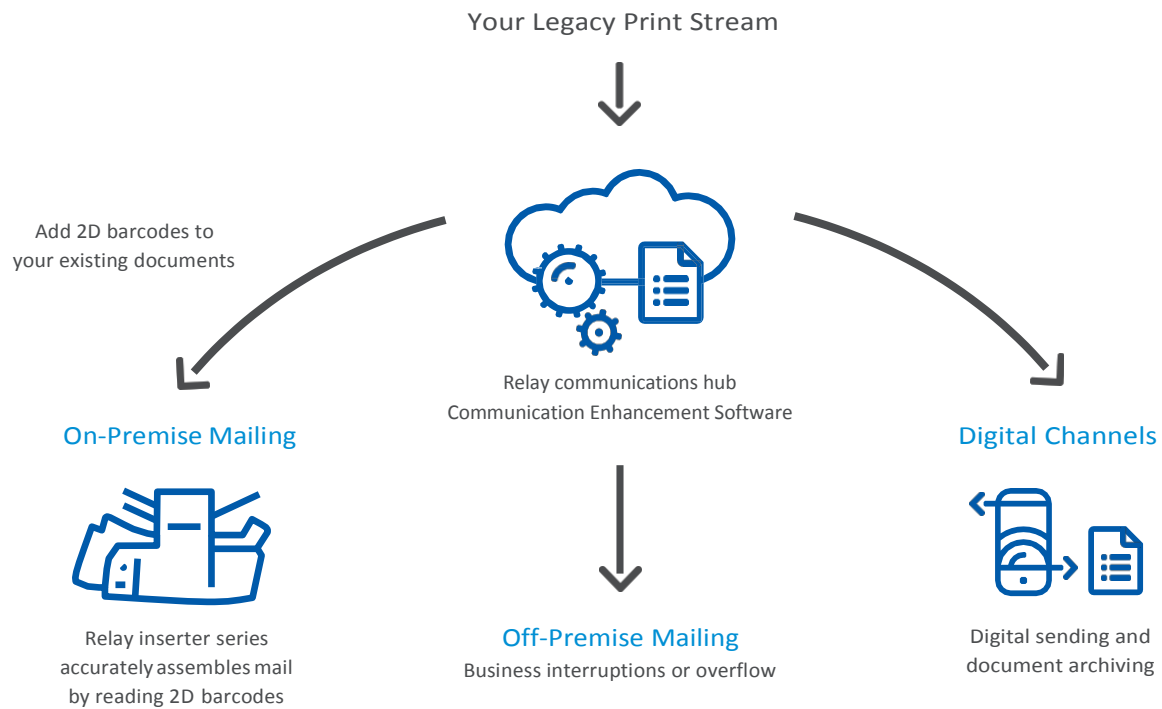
Your Legacy Print Stream

Add 2D barcodes to your existing documents

Relay communications hub
Communication Enhancement Software

On-Premise Mailing

Digital Channels

Relay inserter series accurately assembles mail by reading 2D barcodes

Off-Premise Mailing
Business interruptions or overflow

Digital sending and document archiving